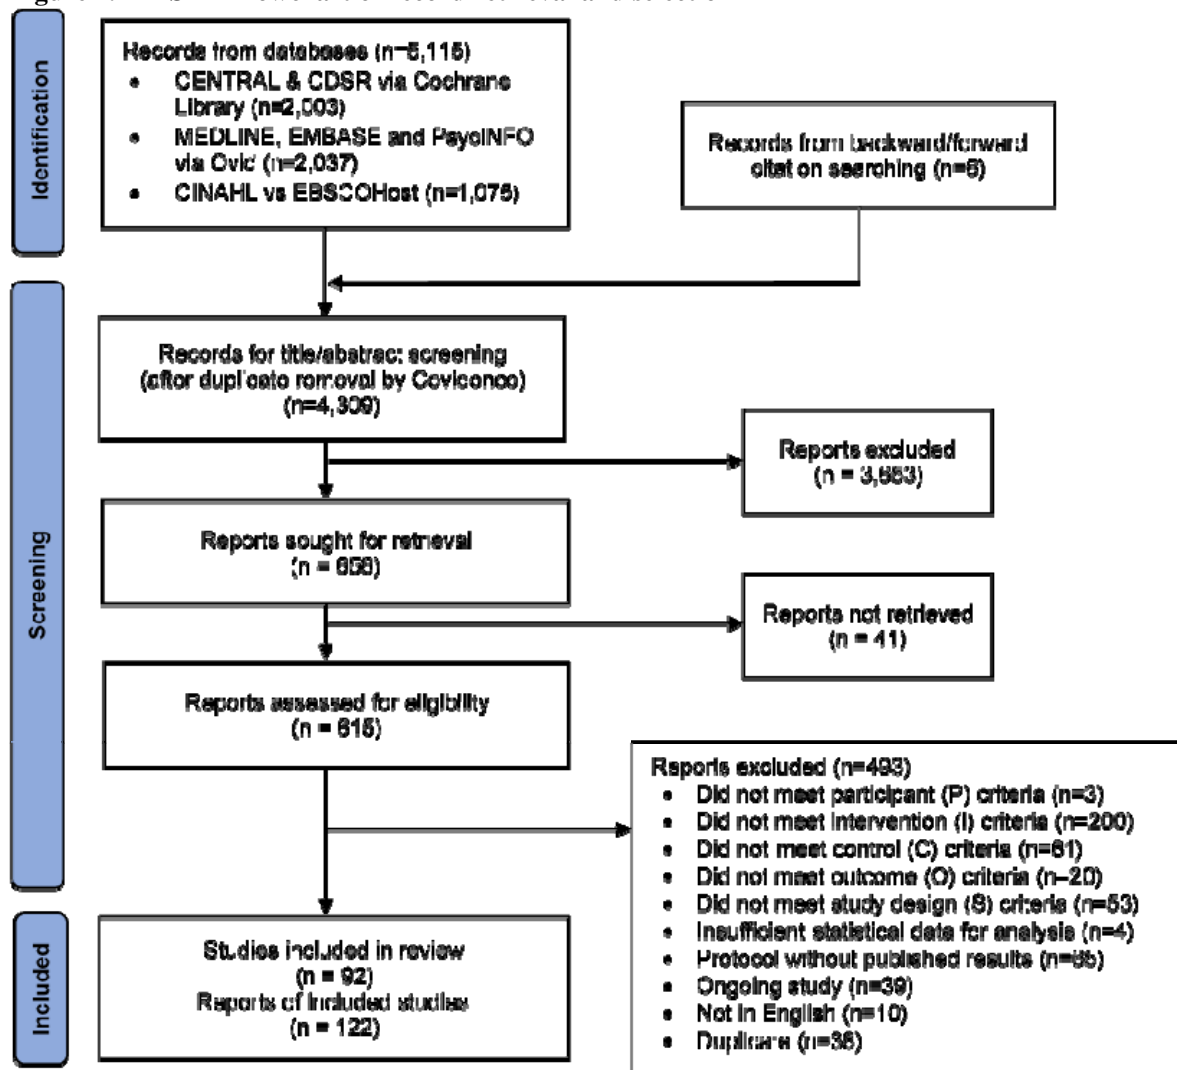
Identification

Records from databases (n=5,115)
- CENTRAL & CDSR via Cochrane Library (n=2,003)
- MEDLINE, EMBASE and PsycINFO via Ovid (n=2,037)
- CINAHL vs EBSCOHost (n=1,075)

Records from backward/forward citation searching (n=6)

Screening

Records for title/abstract screening (after duplicate removal by Covidence) (n=4,309)

Reports excluded (n = 3,653)

Reports sought for retrieval (n = 656)

Reports not retrieved (n = 41)

Reports assessed for eligibility (n = 615)

Reports excluded (n=493)
- Did not meet participant (P) criteria (n=3)
- Did not meet intervention (I) criteria (n=200)
- Did not meet control (C) criteria (n=61)
- Did not meet outcome (O) criteria (n=20)
- Did not meet study design (S) criteria (n=53)
- Insufficient statistical data for analysis (n=4)
- Protocol without published results (n=65)
- Ongoing study (n=39)
- Not in English (n=10)
- Duplicate (n=38)

Included

Studies included in review (n = 92)
Reports of included studies (n = 122)